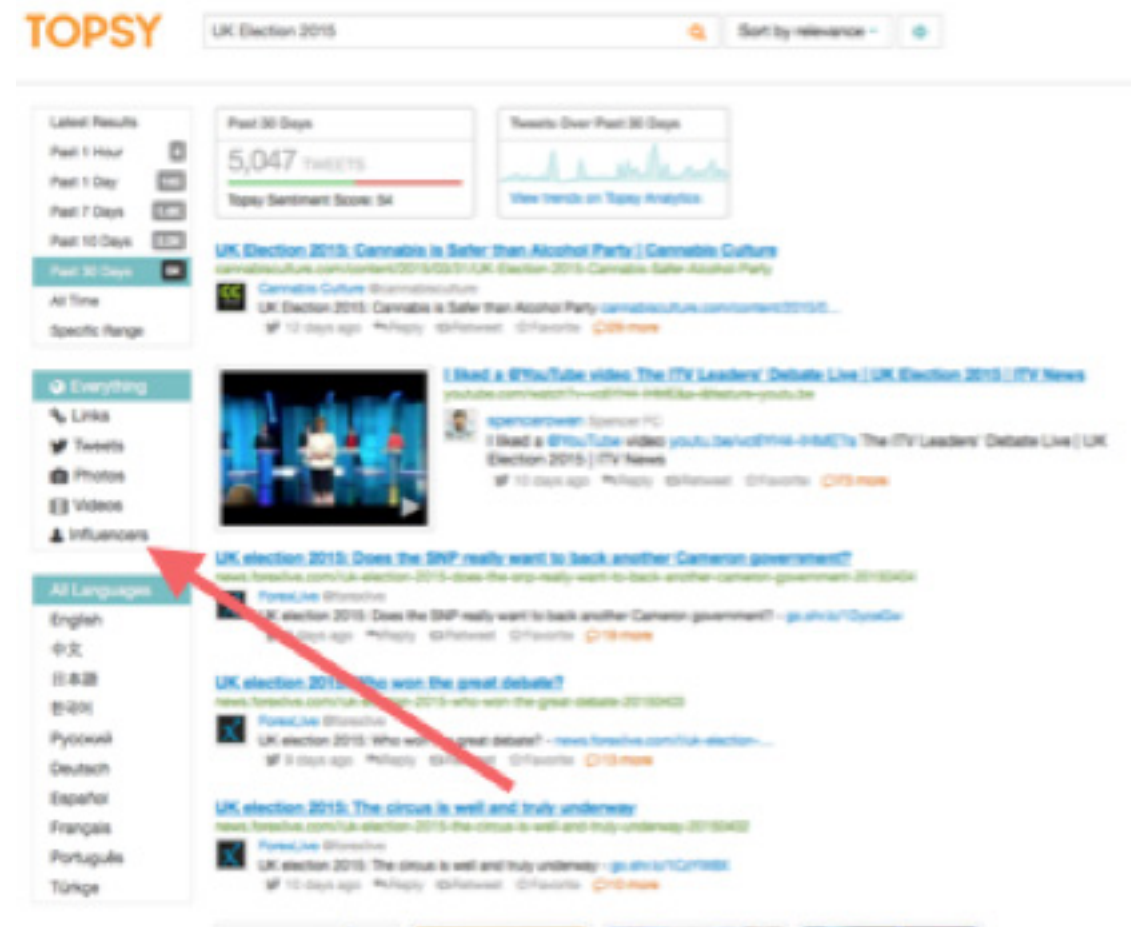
TOPSY

UK Election 2015

Sort by relevance

Latest Results
Past 1 Hour
Past 1 Day
Past 7 Days
Past 10 Days
Past 30 Days
All Time
Specific Range

Everything
Links
Tweets
Photos
Videos
Influencers

All Languages
English
中文
日本語
한국어
Русский
Deutsch
Español
Français
Português
Türkçe

Past 30 Days
5,047 TWEETS
Topsy Sentiment Score: 54

Tweets Over Past 30 Days
View trends on Topsy Analytics

UK Election 2015: Cannabis is Safer than Alcohol Party | Cannabis Culture
cannabisculture.com/content/2015/03/31/UK-Election-2015-Cannabis-Safer-Alcohol-Party
Cannabis Culture @cannabisculture
UK Election 2015: Cannabis is Safer than Alcohol Party cannabisculture.com/content/2015/0...
12 days ago Reply Retweet Favorite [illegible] more

I liked a @YouTube video The ITV Leaders' Debate Live | UK Election 2015 | ITV News
youtube.com/watch?v=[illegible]
spencerowen Spencer PC
I liked a @YouTube video youtu.be/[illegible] The ITV Leaders' Debate Live | UK Election 2015 | ITV News
10 days ago Reply Retweet Favorite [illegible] more

UK election 2015: Does the SNP really want to back another Cameron government?
news.forexlive.com/uk-election-2015-does-the-snp-really-want-to-back-another-cameron-government-20150404
ForexLive @forexlive
UK election 2015: Does the SNP really want to back another Cameron government? - go.shr.lc/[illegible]
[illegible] days ago Reply Retweet Favorite 18 more

UK election 2015: Who won the great debate?
news.forexlive.com/uk-election-2015-who-won-the-great-debate-20150403
ForexLive @forexlive
UK election 2015: Who won the great debate? - news.forexlive.com/uk-election-...
9 days ago Reply Retweet Favorite 13 more

UK election 2015: The circus is well and truly underway
news.forexlive.com/uk-election-2015-the-circus-is-well-and-truly-underway-20150402
ForexLive @forexlive
UK election 2015: The circus is well and truly underway - go.shr.lc/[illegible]
10 days ago Reply Retweet Favorite 10 more